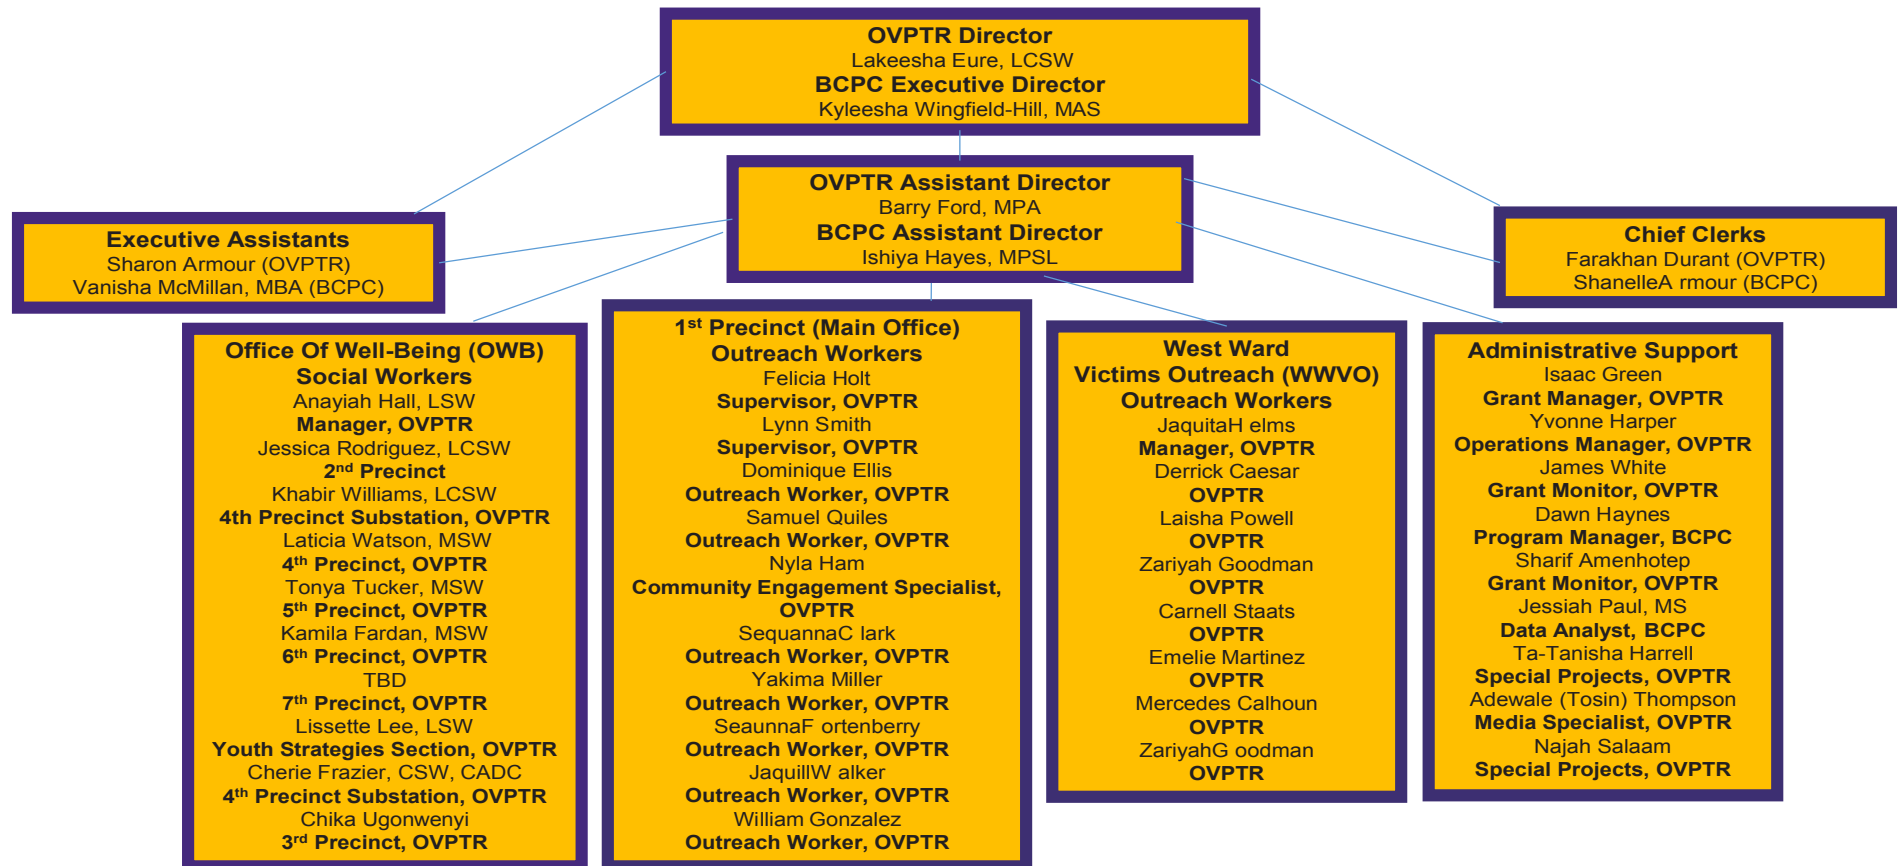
OVPTR Director
Lakeesha Eure, LCSW
BCPC Executive Director
Kyleesha Wingfield-Hill, MAS

OVPTR Assistant Director
Barry Ford, MPA
BCPC Assistant Director
Ishiya Hayes, MPSL

Executive Assistants
Sharon Armour (OVPTR)
Vanisha McMillan, MBA (BCPC)

Chief Clerks
Farakhan Durant (OVPTR)
ShanelleA rmour (BCPC)

Office Of Well-Being (OWB)
Social Workers
Anayiah Hall, LSW
Manager, OVPTR
Jessica Rodriguez, LCSW
2$^{nd}$ Precinct
Khabir Williams, LCSW
4th Precinct Substation, OVPTR
Laticia Watson, MSW
4$^{th}$ Precinct, OVPTR
Tonya Tucker, MSW
5$^{th}$ Precinct, OVPTR
Kamila Fardan, MSW
6$^{th}$ Precinct, OVPTR
TBD
7$^{th}$ Precinct, OVPTR
Lissette Lee, LSW
Youth Strategies Section, OVPTR
Cherie Frazier, CSW, CADC
4$^{th}$ Precinct Substation, OVPTR
Chika Ugonwenyi
3$^{rd}$ Precinct, OVPTR

1$^{st}$ Precinct (Main Office)
Outreach Workers
Felicia Holt
Supervisor, OVPTR
Lynn Smith
Supervisor, OVPTR
Dominique Ellis
Outreach Worker, OVPTR
Samuel Quiles
Outreach Worker, OVPTR
Nyla Ham
Community Engagement Specialist, OVPTR
SequannaC lark
Outreach Worker, OVPTR
Yakima Miller
Outreach Worker, OVPTR
SeaunnaF ortenberry
Outreach Worker, OVPTR
JaquillW alker
Outreach Worker, OVPTR
William Gonzalez
Outreach Worker, OVPTR

West Ward
Victims Outreach (WWVO)
Outreach Workers
JaquitaH elms
Manager, OVPTR
Derrick Caesar
OVPTR
Laisha Powell
OVPTR
Zariyah Goodman
OVPTR
Carnell Staats
OVPTR
Emelie Martinez
OVPTR
Mercedes Calhoun
OVPTR
ZariyahG oodman
OVPTR

Administrative Support
Isaac Green
Grant Manager, OVPTR
Yvonne Harper
Operations Manager, OVPTR
James White
Grant Monitor, OVPTR
Dawn Haynes
Program Manager, BCPC
Sharif Amenhotep
Grant Monitor, OVPTR
Jessiah Paul, MS
Data Analyst, BCPC
Ta-Tanisha Harrell
Special Projects, OVPTR
Adewale (Tosin) Thompson
Media Specialist, OVPTR
Najah Salaam
Special Projects, OVPTR